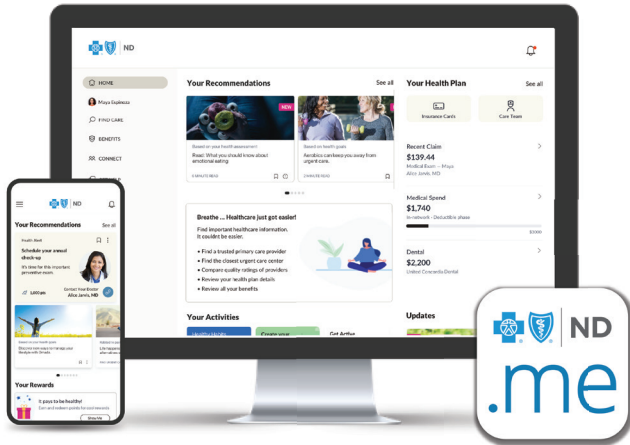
ND

HOME
Maya Espinoza
FIND CARE
BENEFITS
CONNECT

Your Recommendations
See all
NEW
Based on your health assessment
Read: What you should know about emotional eating
6 MINUTE READ
Based on health goals
Aerobics can keep you away from urgent care.
2 MINUTE READ

Breathe ... Healthcare just got easier!
Find important healthcare information. It couldn't be easier.
• Find a trusted primary care provider
• Find the closest urgent care center
• Compare quality ratings of providers
• Review your health plan details
• Review all your benefits

Your Activities
Healthy Habits
Create your
Get Active

Your Health Plan
See all
Insurance Cards
Care Team

Recent Claim
$139.44
Medical Exam — Maya
Alice Jarvis, MD

Medical Spend
$1,740
In-network - Deductible phase
$3,000

Dental
$2,200
United Concordia Dental

Updates

ND
Your Recommendations
See all
Health Check
Schedule your annual check-up
It's time for this important preventive exam.
Contact Your Doctor
Alice Jarvis, MD
2,000 pts

Your Rewards
It pays to be healthy!
Earn and redeem points for your rewards
Shop Now

ND
.me